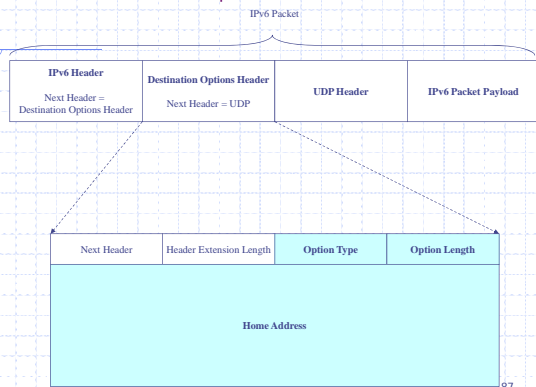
IPv6 Packet

| IPv6 Header<br>Next Header = Destination Options Header | Destination Options Header<br>Next Header = UDP | UDP Header | IPv6 Packet Payload |
|---|---|---|---|

| Next Header | Header Extension Length | Option Type | Option Length |
|---|---|---|---|
| Home Address | | | |

87